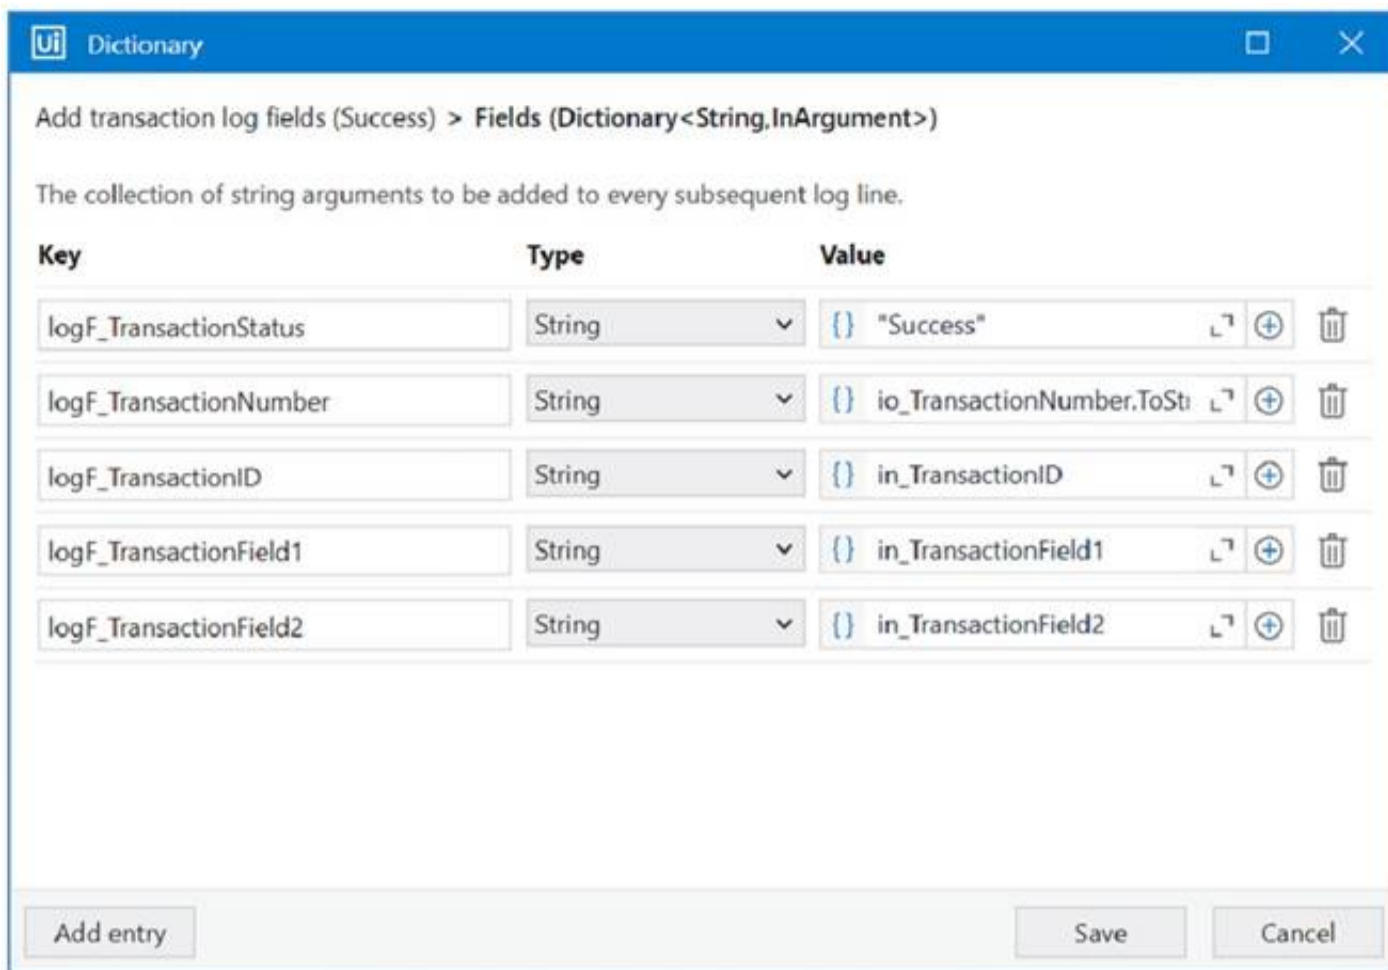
Ui Dictionary

Add transaction log fields (Success) > Fields (Dictionary<String,InArgument>)

The collection of string arguments to be added to every subsequent log line.

| Key | Type | Value |
|---|---|---|
| logF_TransactionStatus | String | {} "Success" |
| logF_TransactionNumber | String | {} io_TransactionNumber.ToSt |
| logF_TransactionID | String | {} in_TransactionID |
| logF_TransactionField1 | String | {} in_TransactionField1 |
| logF_TransactionField2 | String | {} in_TransactionField2 |

Add entry

Save

Cancel